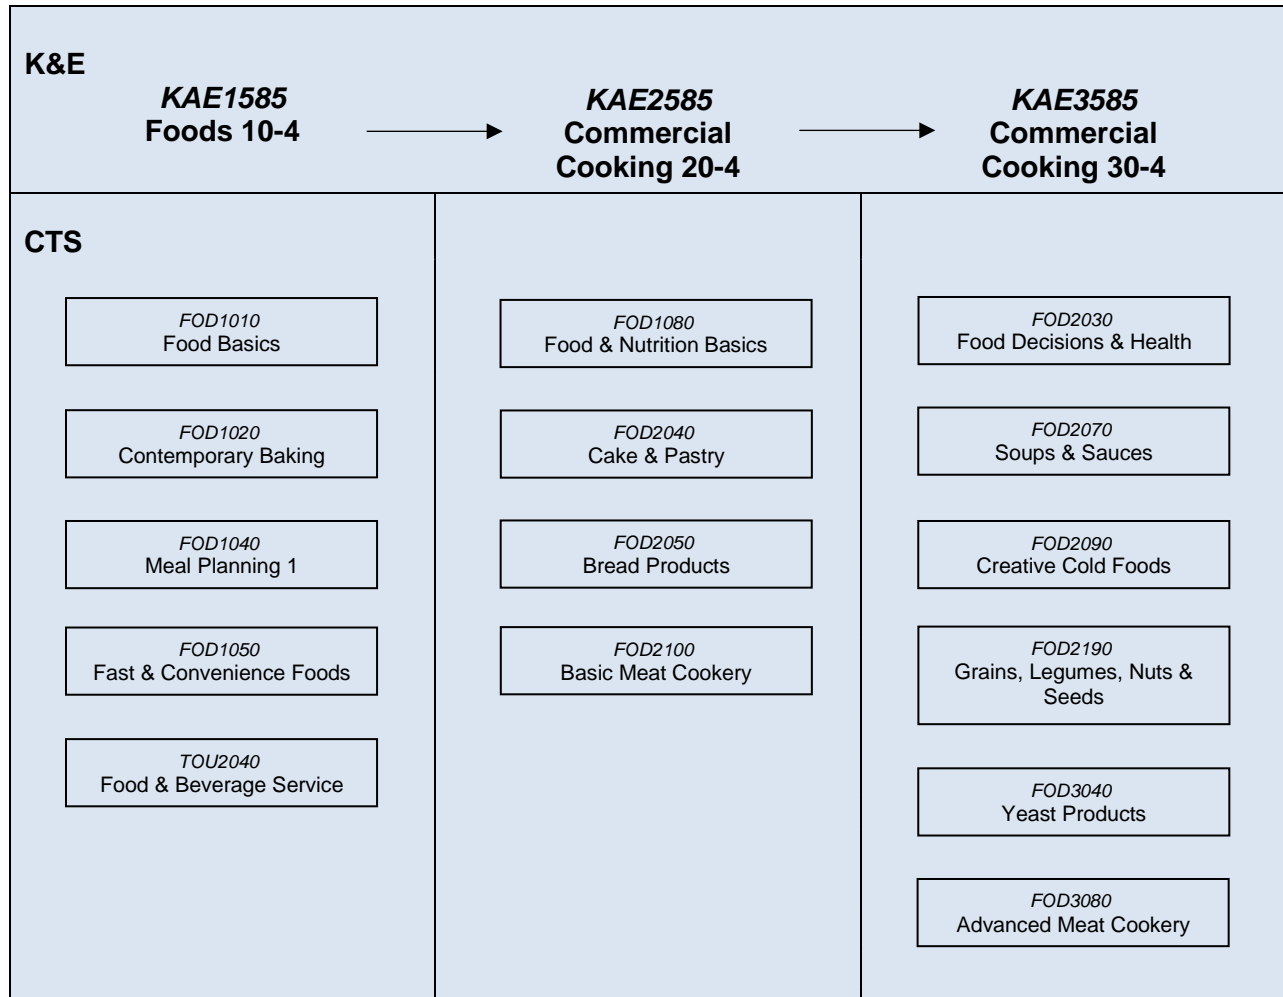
K&E

*KAE1585*
**Foods 10-4**

*KAE2585*
**Commercial Cooking 20-4**

*KAE3585*
**Commercial Cooking 30-4**

CTS

*FOD1010*
Food Basics

*FOD1020*
Contemporary Baking

*FOD1040*
Meal Planning 1

*FOD1050*
Fast & Convenience Foods

*TOU2040*
Food & Beverage Service

*FOD1080*
Food & Nutrition Basics

*FOD2040*
Cake & Pastry

*FOD2050*
Bread Products

*FOD2100*
Basic Meat Cookery

*FOD2030*
Food Decisions & Health

*FOD2070*
Soups & Sauces

*FOD2090*
Creative Cold Foods

*FOD2190*
Grains, Legumes, Nuts & Seeds

*FOD3040*
Yeast Products

*FOD3080*
Advanced Meat Cookery